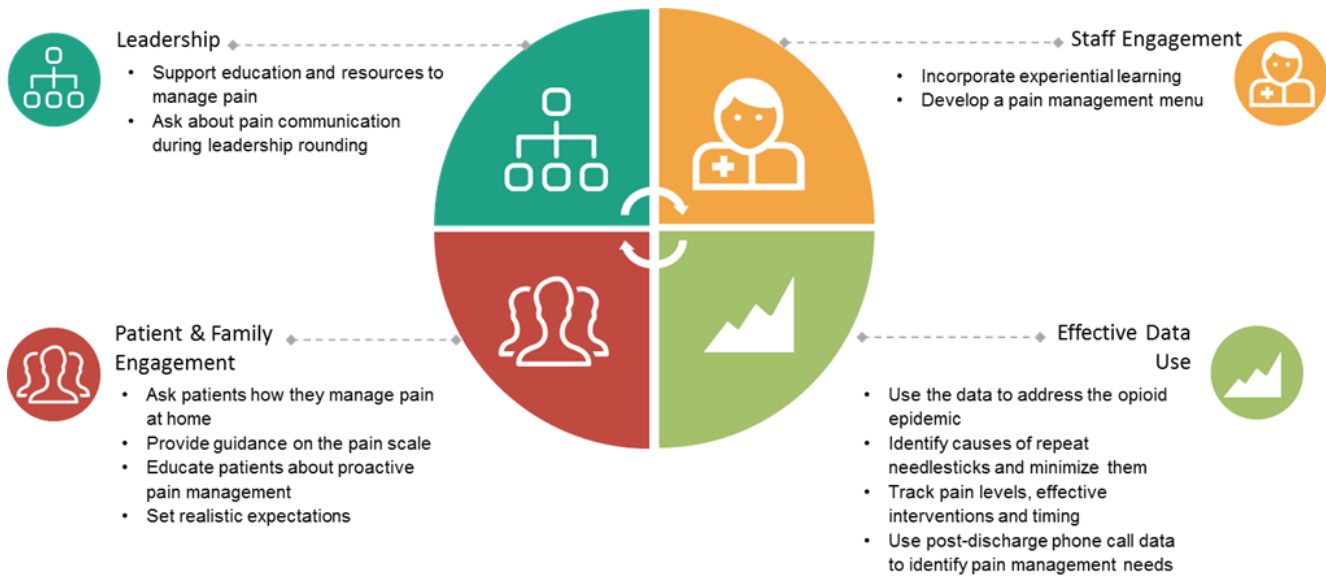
Leadership

- Support education and resources to manage pain
- Ask about pain communication during leadership rounding

Staff Engagement

- Incorporate experiential learning
- Develop a pain management menu

Patient & Family Engagement

- Ask patients how they manage pain at home
- Provide guidance on the pain scale
- Educate patients about proactive pain management
- Set realistic expectations

Effective Data Use

- Use the data to address the opioid epidemic
- Identify causes of repeat needlesticks and minimize them
- Track pain levels, effective interventions and timing
- Use post-discharge phone call data to identify pain management needs